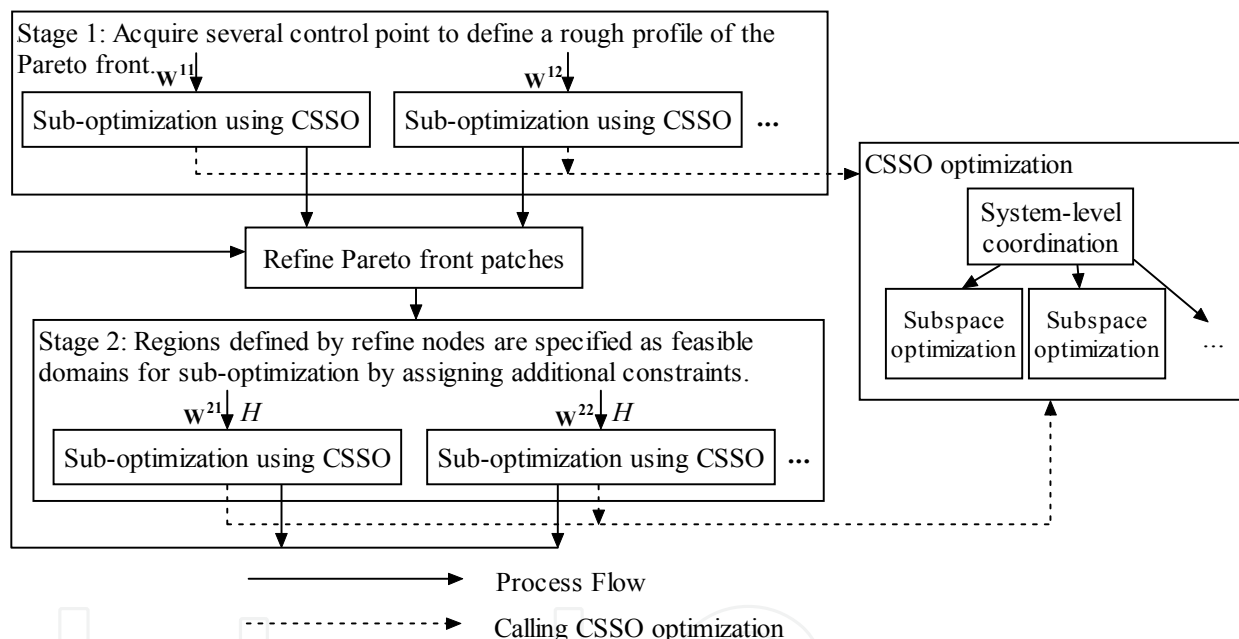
Stage 1: Acquire several control point to define a rough profile of the Pareto front.

$\mathbf{w}^{11}$

$\mathbf{w}^{12}$

Sub-optimization using CSSO

Sub-optimization using CSSO

...

CSSO optimization

System-level coordination

Refine Pareto front patches

Subspace optimization

Subspace optimization

...

Stage 2: Regions defined by refine nodes are specified as feasible domains for sub-optimization by assigning additional constraints.

$\mathbf{w}^{21}$ $H$

$\mathbf{w}^{22}$ $H$

Sub-optimization using CSSO

Sub-optimization using CSSO

...

Process Flow

Calling CSSO optimization